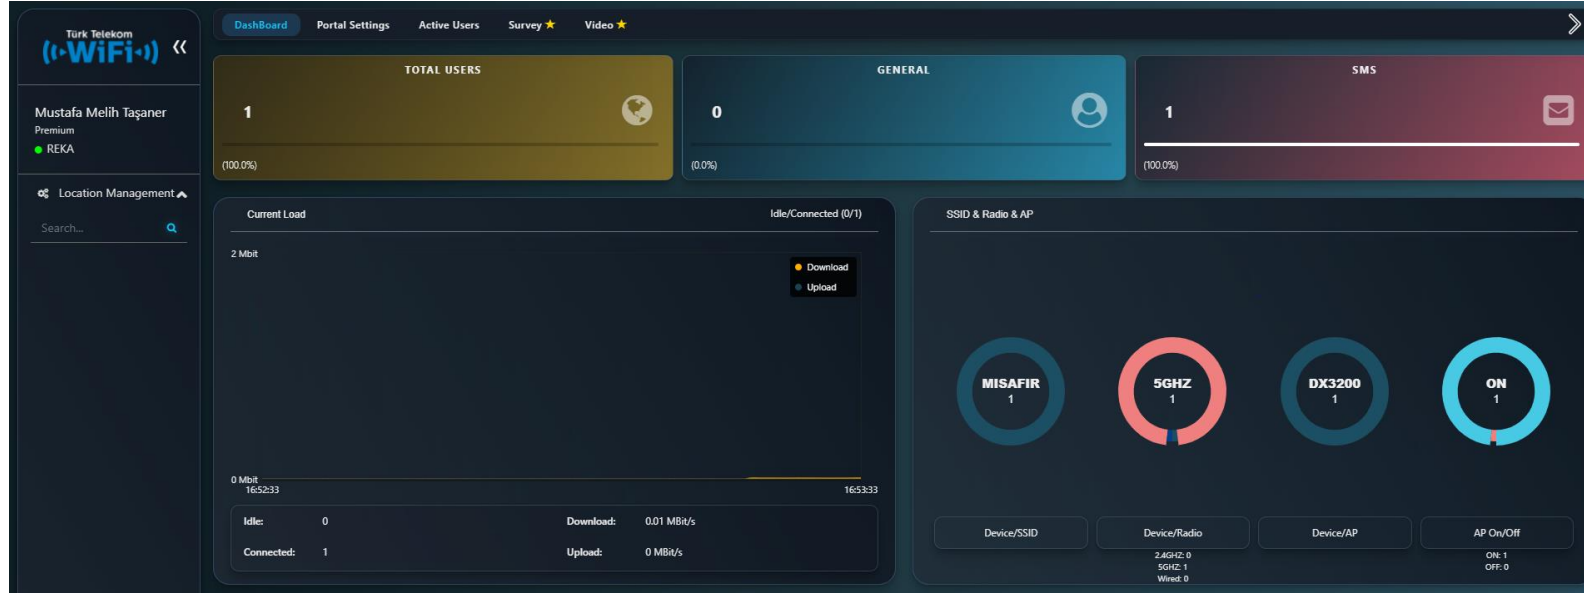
Türk Telekom
WiFi
«

Mustafa Melih Taşaner
Premium
REKA

Location Management
Search...

DashBoard
Portal Settings
Active Users
Survey ★
Video ★

TOTAL USERS
1
(100.0%)

GENERAL
0
(0.0%)

SMS
1
(100.0%)

Current Load
Idle/Connected (0/1)
2 Mbit
Download
Upload
0 Mbit
16:52:33
16:53:33

| Idle: | 0 | Download: | 0.01 MBit/s |
|---|---|---|---|
| Connected: | 1 | Upload: | 0 MBit/s |

SSID & Radio & AP

MISAFIR
1

5GHZ
1

DX3200
1

ON
1

Device/SSID
Device/Radio
2.4GHZ: 0
5GHZ: 1
Wired: 0
Device/AP
AP On/Off
ON: 1
OFF: 0